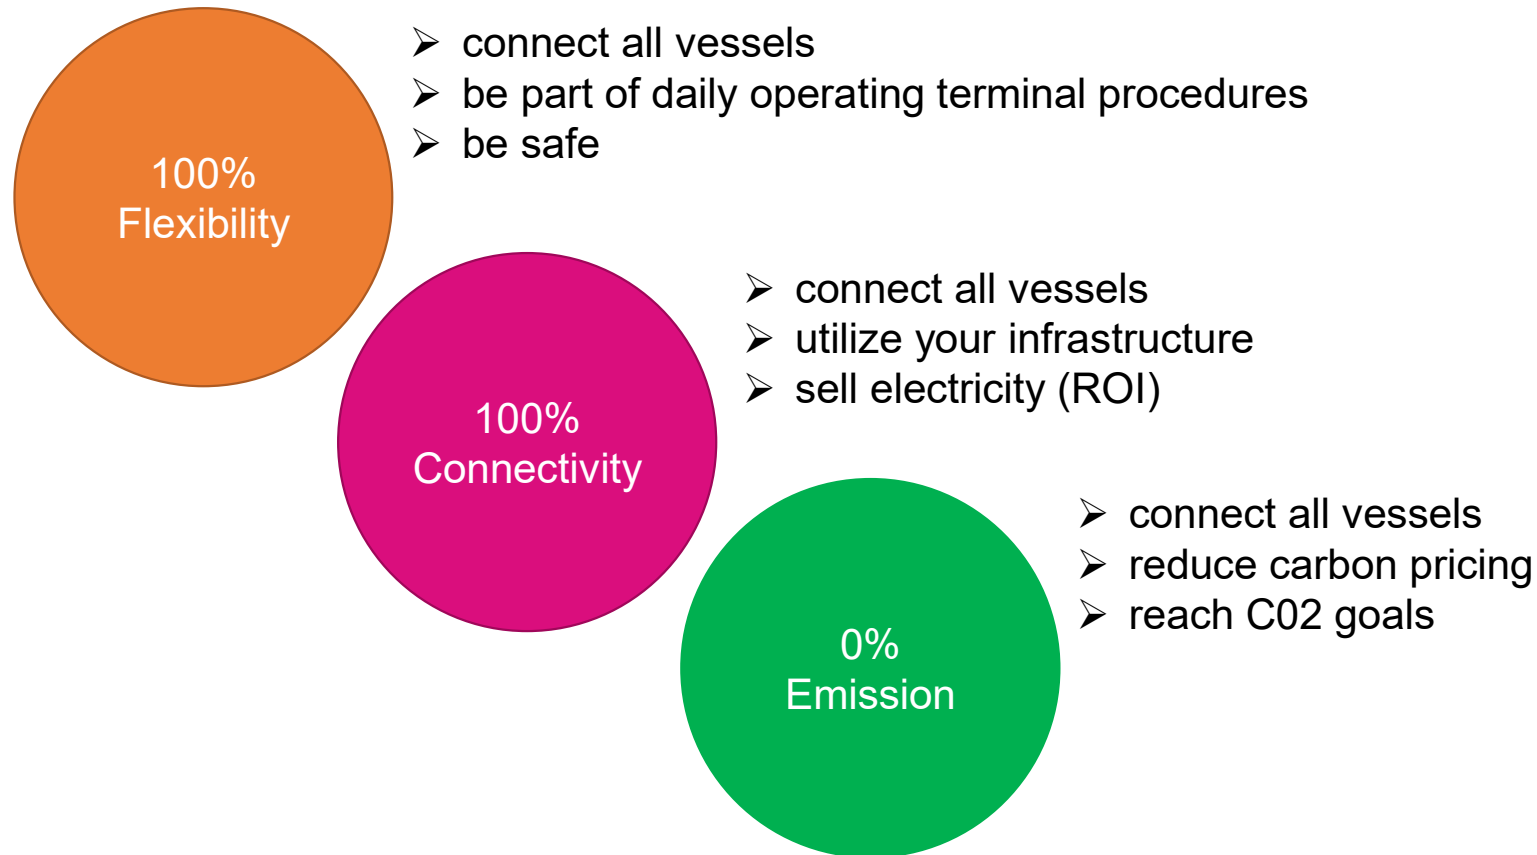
100%
Flexibility

➢ connect all vessels
➢ be part of daily operating terminal procedures
➢ be safe

100%
Connectivity

➢ connect all vessels
➢ utilize your infrastructure
➢ sell electricity (ROI)

0%
Emission

➢ connect all vessels
➢ reduce carbon pricing
➢ reach C02 goals